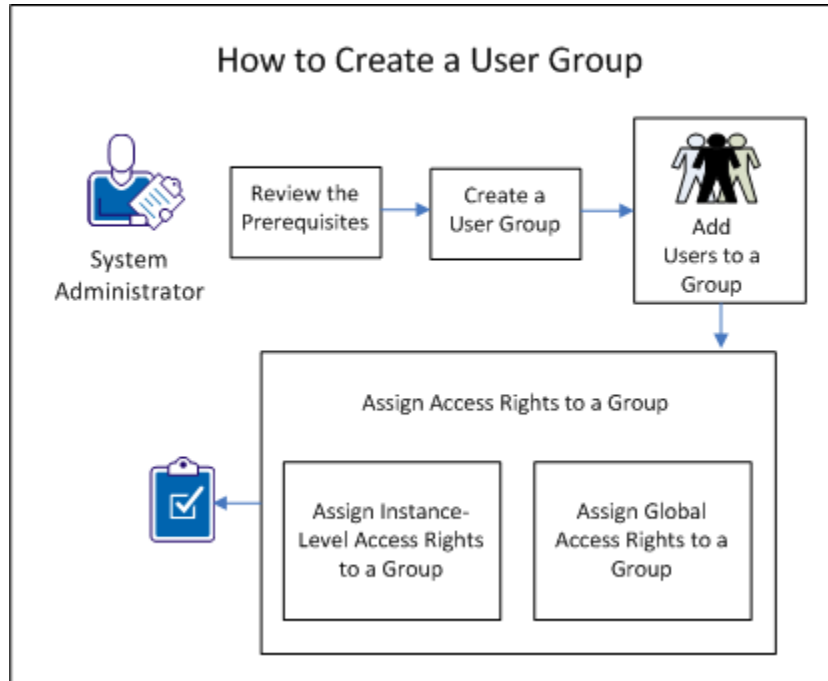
How to Create a User Group

System Administrator

Review the Prerequisites

Create a User Group

Add Users to a Group

Assign Access Rights to a Group

Assign Instance-Level Access Rights to a Group

Assign Global Access Rights to a Group